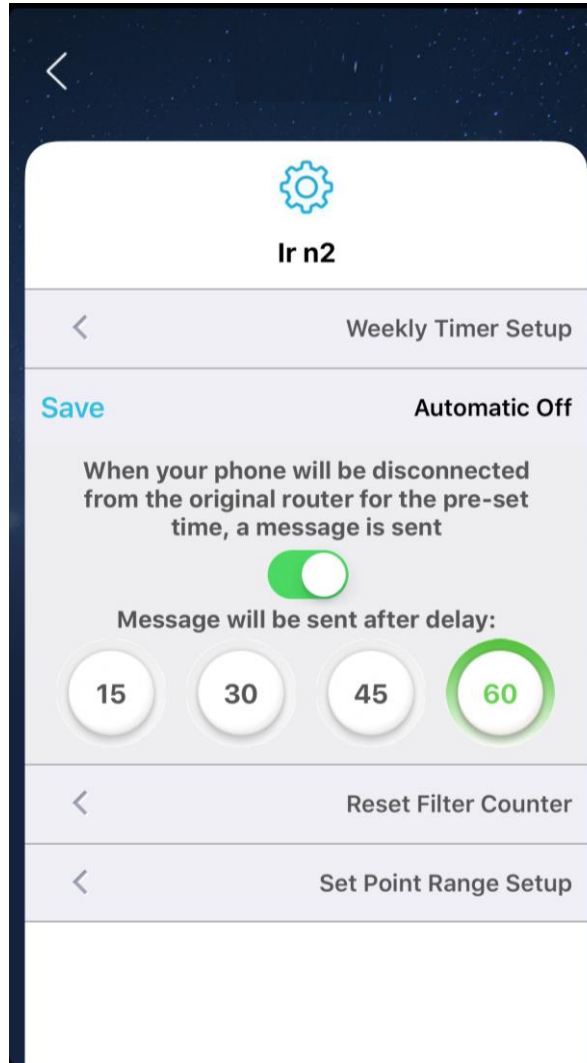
Ir n2

Weekly Timer Setup

Save

Automatic Off

When your phone will be disconnected from the original router for the pre-set time, a message is sent

Message will be sent after delay:

15

30

45

60

Reset Filter Counter

Set Point Range Setup